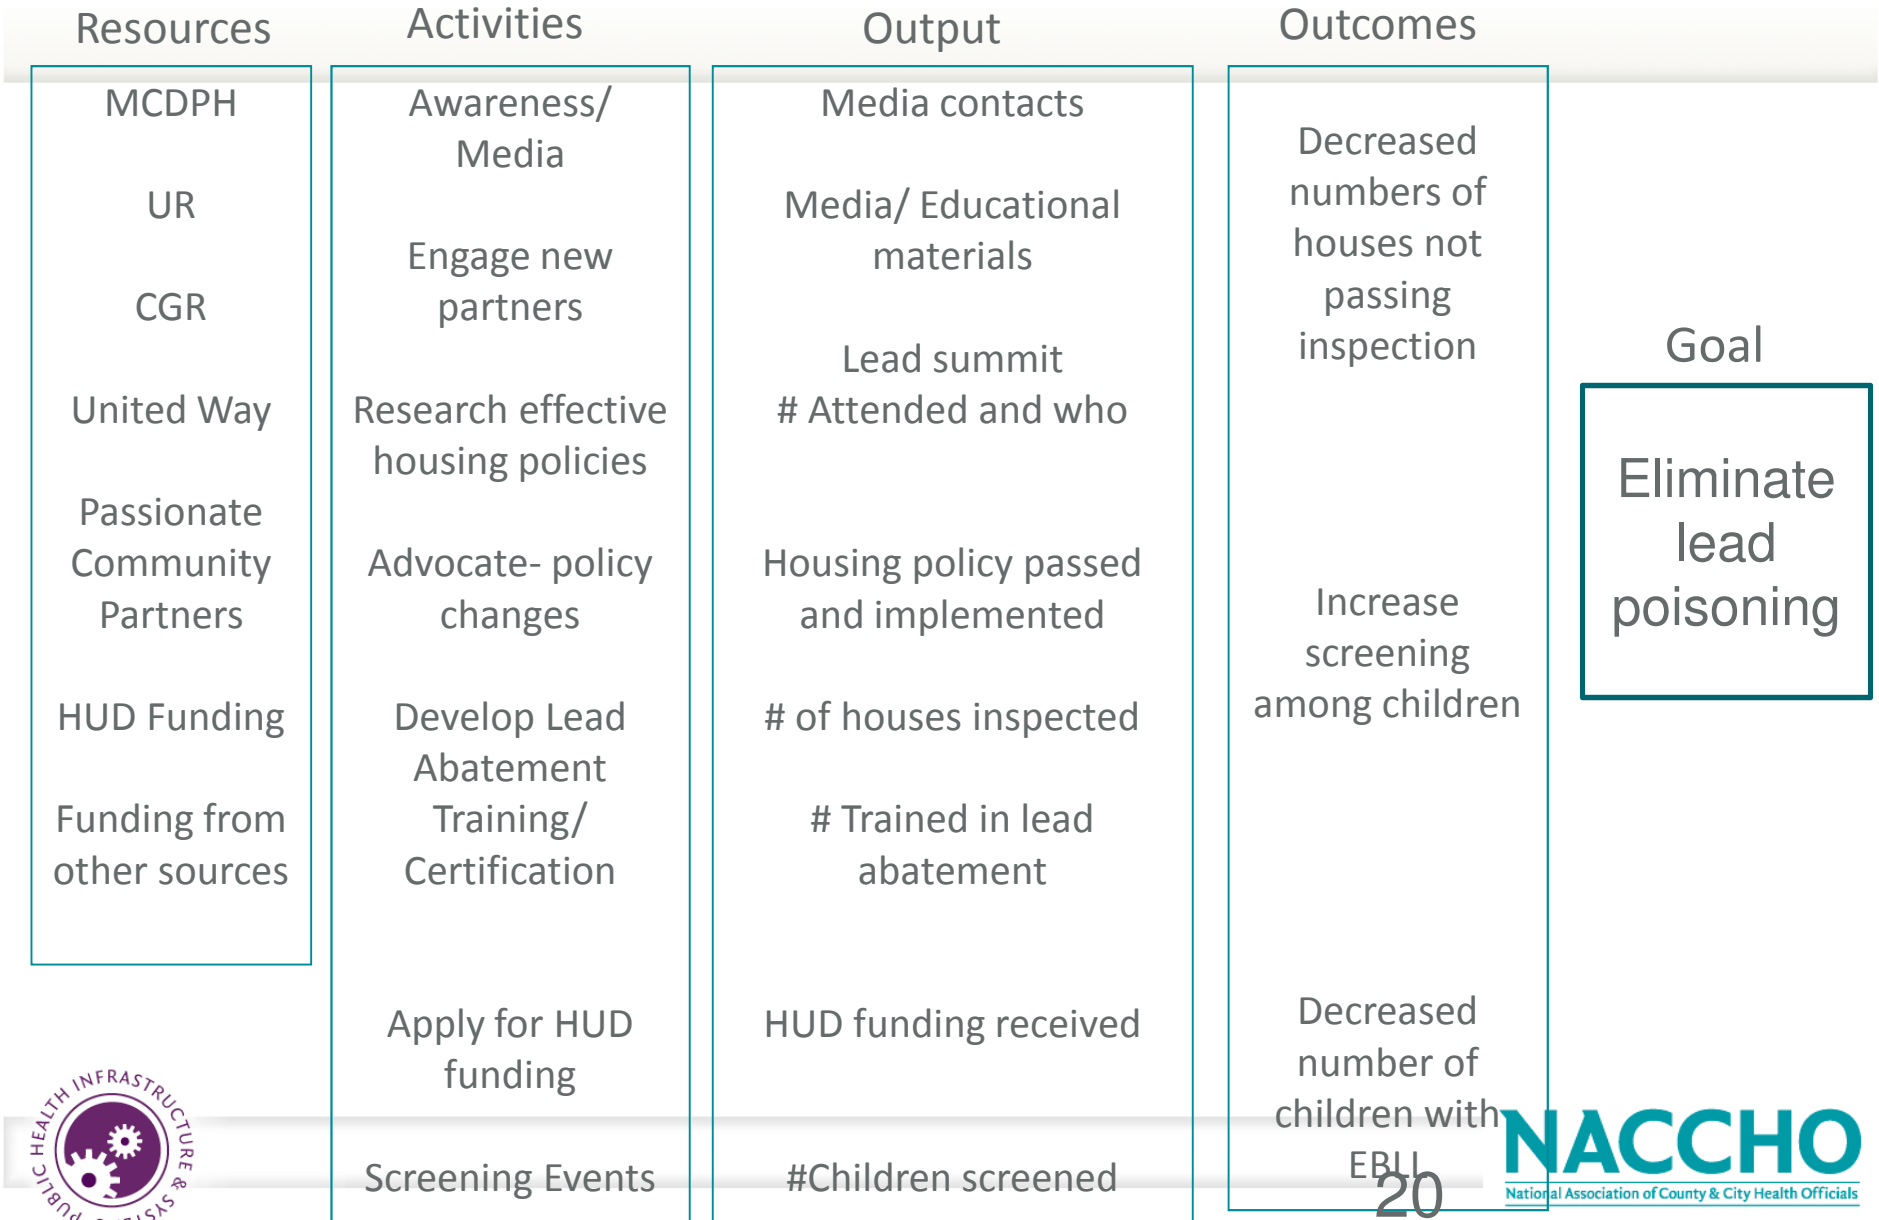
Resources

MCDPH

UR

CGR

United Way

Passionate Community Partners

HUD Funding

Funding from other sources

Activities

Awareness/ Media

Engage new partners

Research effective housing policies

Advocate- policy changes

Develop Lead Abatement Training/ Certification

Apply for HUD funding

Screening Events

Output

Media contacts

Media/ Educational materials

Lead summit
# Attended and who

Housing policy passed and implemented

# of houses inspected

# Trained in lead abatement

HUD funding received

#Children screened

Outcomes

Decreased numbers of houses not passing inspection

Increase screening among children

Decreased number of children with EBLL

Goal

Eliminate lead poisoning

PUBLIC HEALTH INFRASTRUCTURE & SYSTEMS

20

NACCHO
National Association of County & City Health Officials